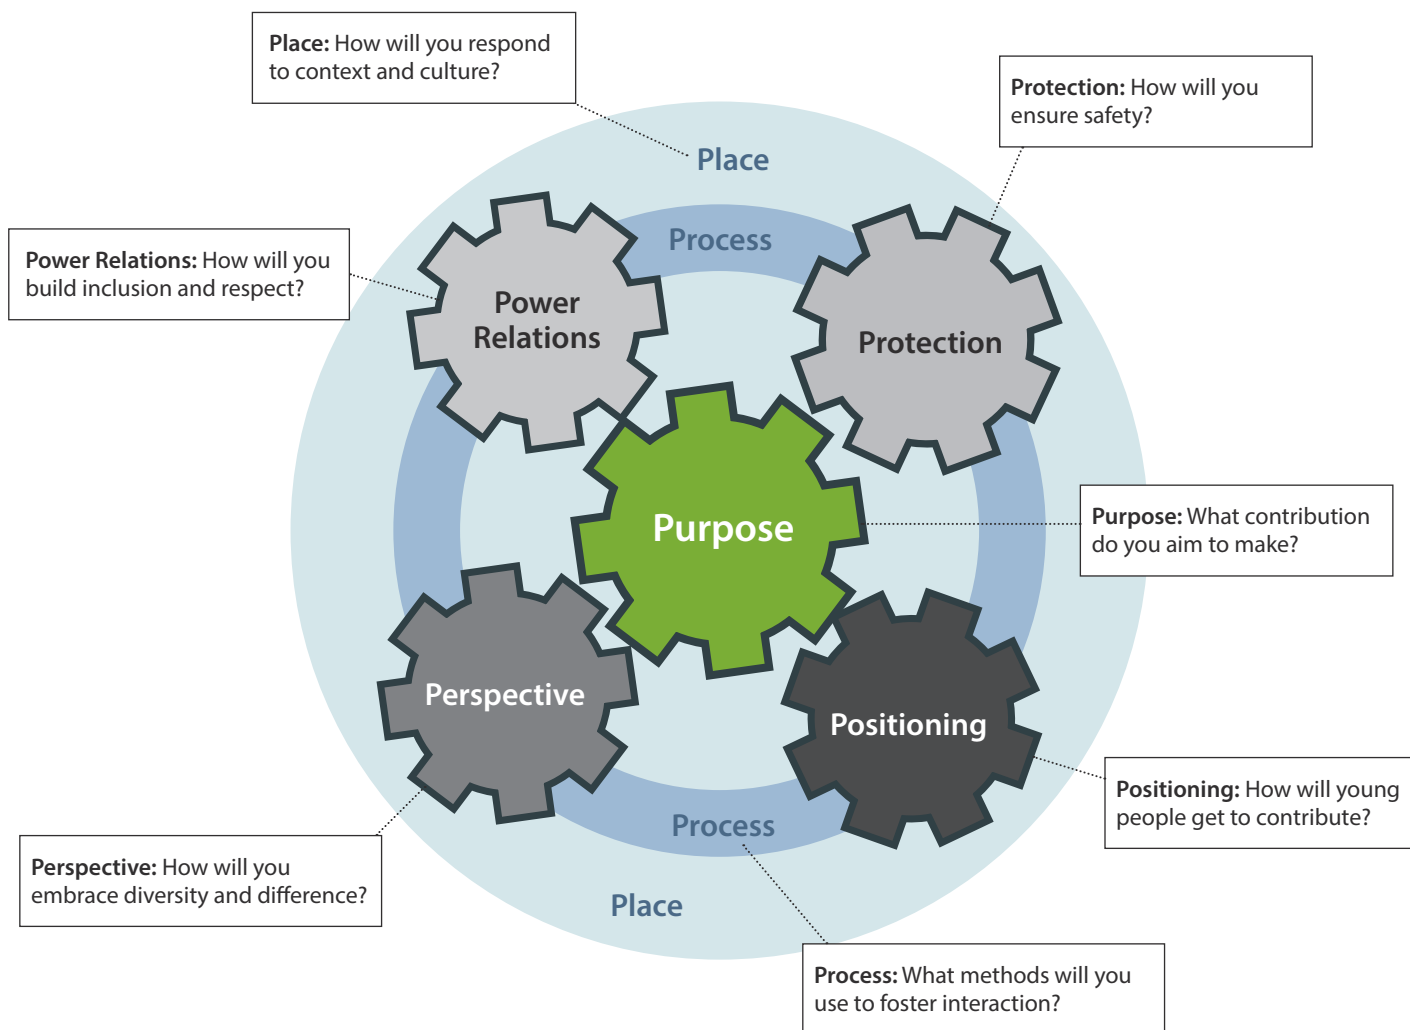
**Place:** How will you respond to context and culture?

**Protection:** How will you ensure safety?

Place

Process

**Power Relations:** How will you build inclusion and respect?

Power Relations

Protection

Purpose

**Purpose:** What contribution do you aim to make?

Perspective

Positioning

**Positioning:** How will young people get to contribute?

Process

**Perspective:** How will you embrace diversity and difference?

Place

**Process:** What methods will you use to foster interaction?